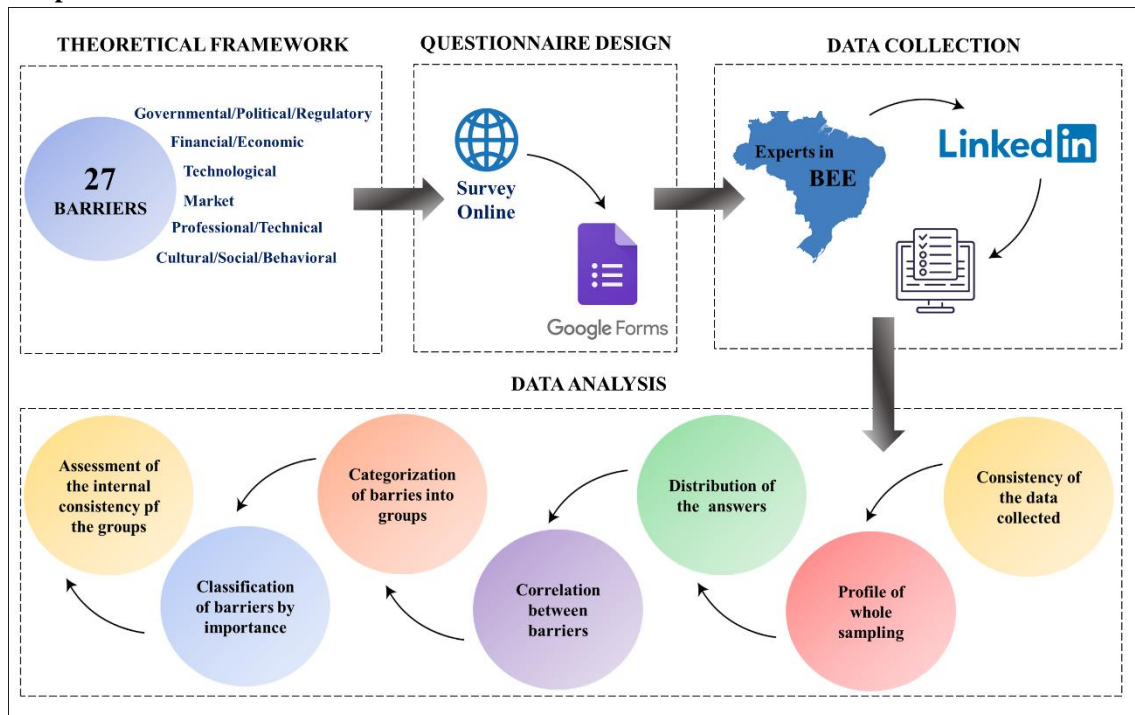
THEORETICAL FRAMEWORK

27 BARRIERS

Governmental/Political/Regulatory
Financial/Economic
Technological
Market
Professional/Technical
Cultural/Social/Behavioral

QUESTIONNAIRE DESIGN

Survey Online

Google Forms

DATA COLLECTION

Experts in BEE

LinkedIn

DATA ANALYSIS

Consistency of the data collected

Profile of whole sampling

Distribution of the answers

Correlation between barriers

Categorization of barries into groups

Classification of barriers by importance

Assessment of the internal consistency pf the groups